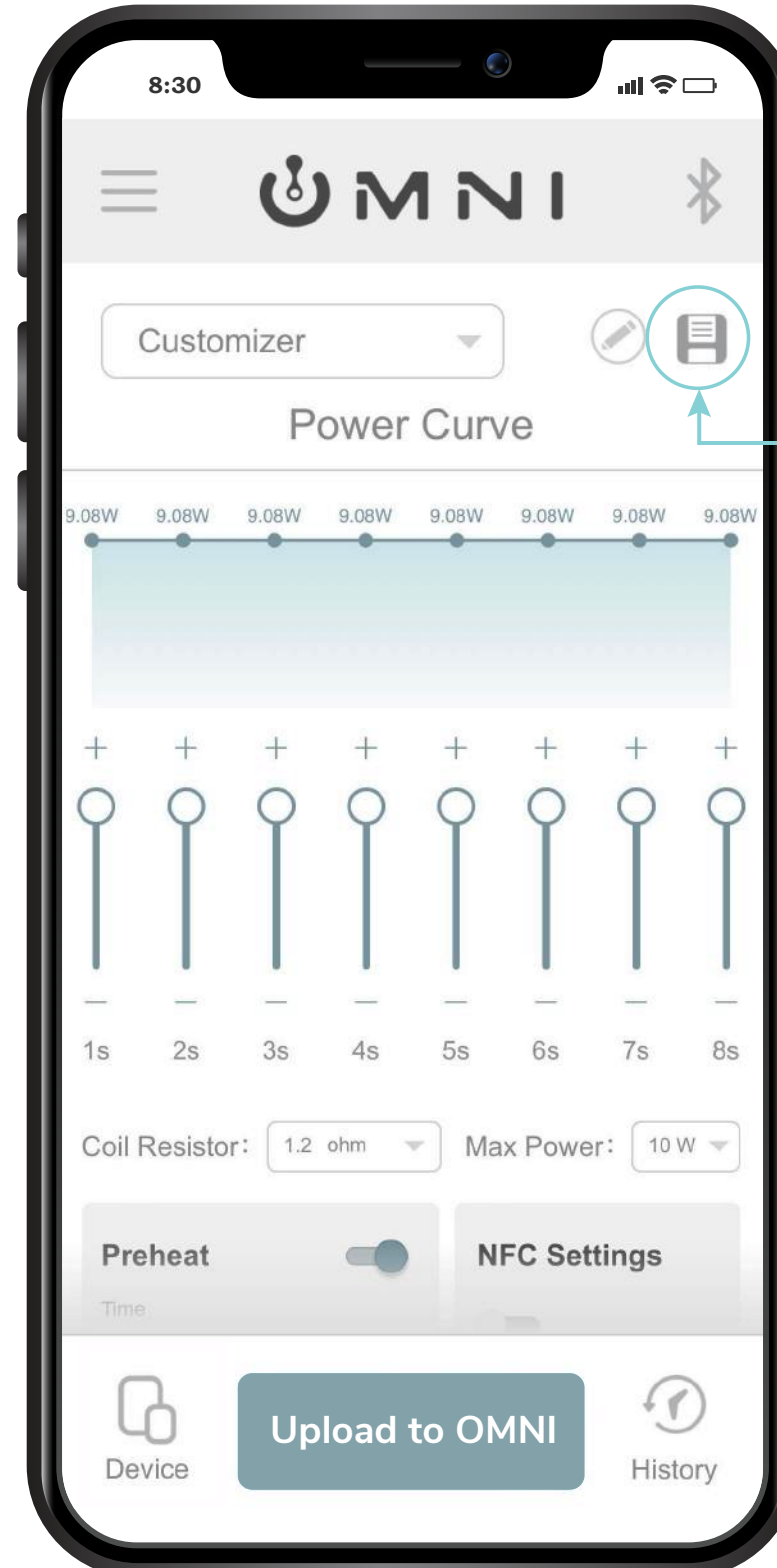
8:30

OMNI

Customizer

Power Curve

9.08W 9.08W 9.08W 9.08W 9.08W 9.08W 9.08W 9.08W

+ + + + + + + +

— — — — — — — —

1s 2s 3s 4s 5s 6s 7s 8s

Coil Resistor: 1.2 ohm Max Power: 10 W

Preheat

Time

NFC Settings

Device

Upload to OMNI

History